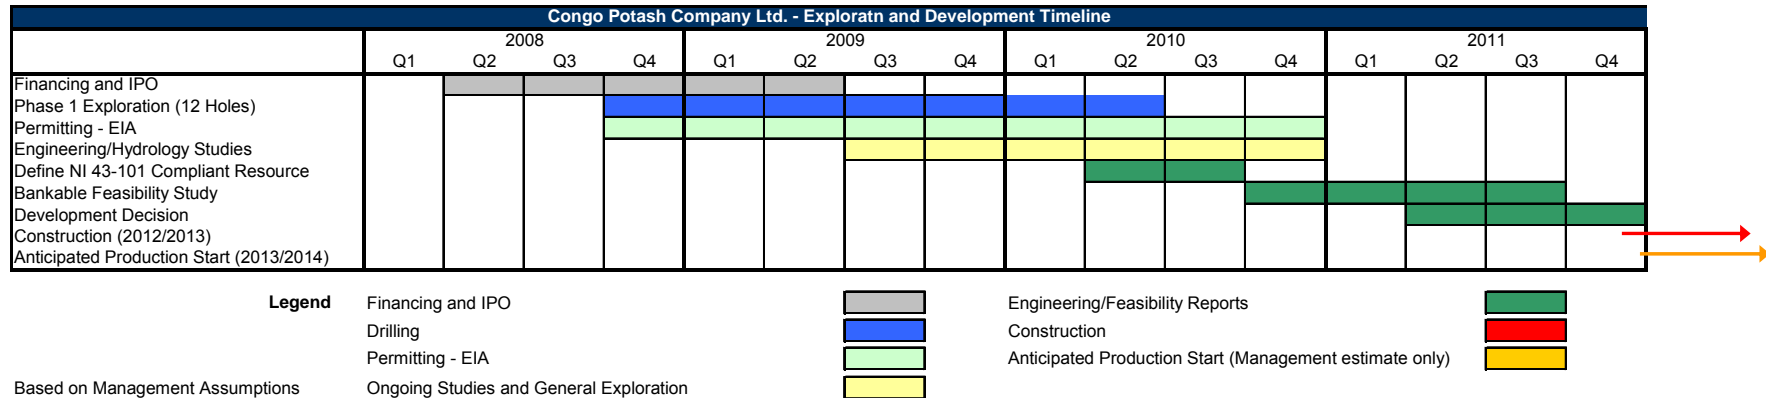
Congo Potash Company Ltd. - Exploratn and Development Timeline

| | 2008 | | | | 2009 | | | | 2010 | | | | 2011 | | | |
|---|---|---|---|---|---|---|---|---|---|---|---|---|---|---|---|---|
| | Q1 | Q2 | Q3 | Q4 | Q1 | Q2 | Q3 | Q4 | Q1 | Q2 | Q3 | Q4 | Q1 | Q2 | Q3 | Q4 |
| Financing and IPO | | | | | | | | | | | | | | | | |
| Phase 1 Exploration (12 Holes) | | | | | | | | | | | | | | | | |
| Permitting - EIA | | | | | | | | | | | | | | | | |
| Engineering/Hydrology Studies | | | | | | | | | | | | | | | | |
| Define NI 43-101 Compliant Resource | | | | | | | | | | | | | | | | |
| Bankable Feasibility Study | | | | | | | | | | | | | | | | |
| Development Decision | | | | | | | | | | | | | | | | |
| Construction (2012/2013) | | | | | | | | | | | | | | | | |
| Anticipated Production Start (2013/2014) | | | | | | | | | | | | | | | | |

Legend
Financing and IPO
Drilling
Permitting - EIA
Ongoing Studies and General Exploration
Engineering/Feasibility Reports
Construction
Anticipated Production Start (Management estimate only)

Based on Management Assumptions